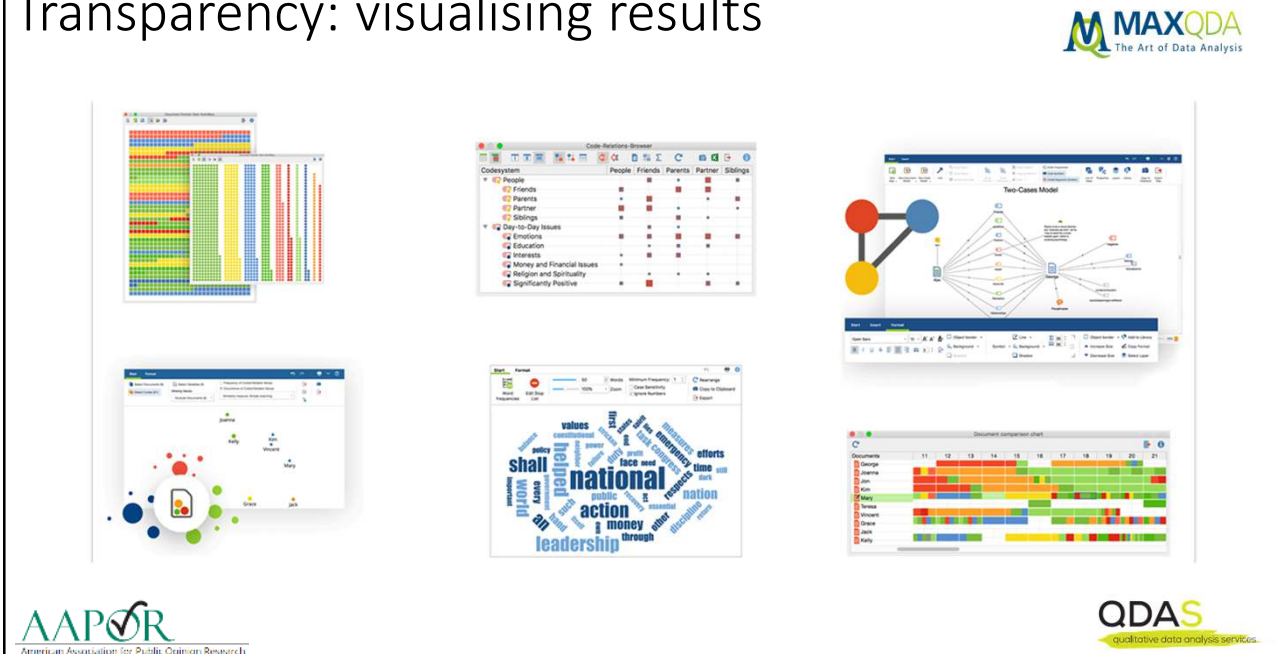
Transparency: visualising results

MAXQDA
The Art of Data Analysis

Code-Relations-Browser

| Codesystem | People | Friends | Parents | Partner | Siblings |
|---|---|---|---|---|---|
| People | | | | | |
| Friends | | | | | |
| Parents | | | | | |
| Partner | | | | | |
| Siblings | | | | | |
| Day-to-Day Issues | | | | | |
| Emotions | | | | | |
| Education | | | | | |
| Interests | | | | | |
| Money and Financial Issues | | | | | |
| Religion and Spirituality | | | | | |
| Significantly Positive | | | | | |

Two-Cases Model

Start Insert Format

Start Format

Joanna
Kelly
Kim
Vincent
Mary
Grace
Jack

Start Format
Word Frequencies
Edit Stop List
Words
Zoom
Minimum Frequency:
Case Sensitivity
Ignore Numbers
Rearrange
Copy to Clipboard
Export

values first shall national helped world action money leadership nation efforts time face need public policy every duty respects other through

Document comparison chart

Documents 11 12 13 14 15 16 17 18 19 20 21
George
Joanna
Jon
Kim
Mary
Teresa
Vincent
Grace
Jack
Kelly

AAPOR
American Association for Public Opinion Research

QDAS
qualitative data analysis services